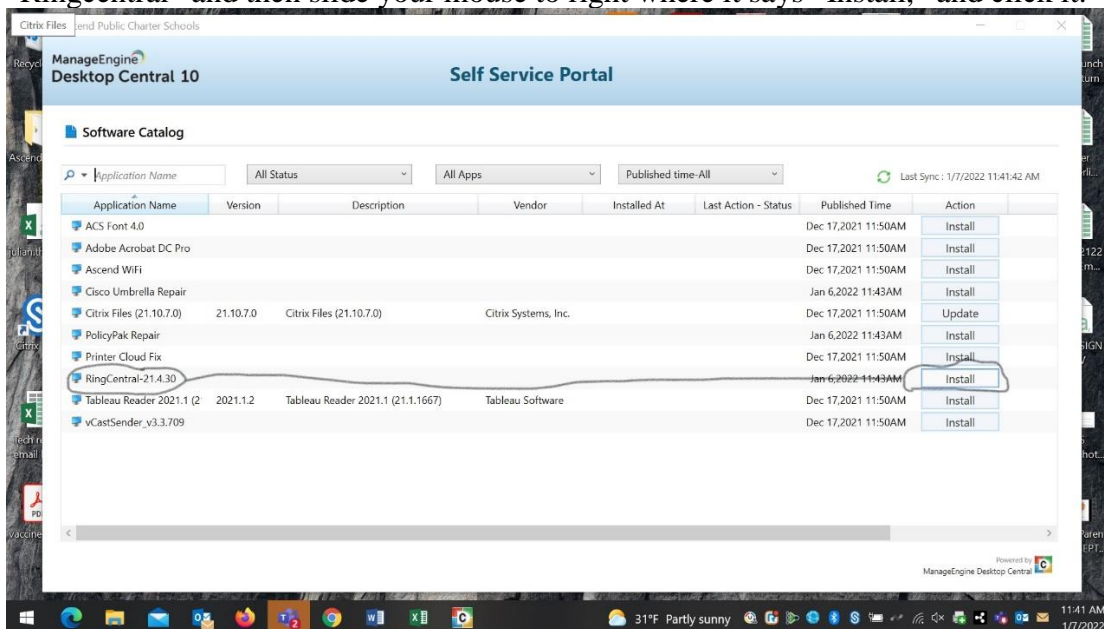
RingCentral" and then slide your mouse to right where it says "Install," and click it.

Citrix Files end Public Charter Schools

ManageEngine
Desktop Central 10

Self Service Portal

Software Catalog

Application Name | All Status | All Apps | Published time-All | Last Sync : 1/7/2022 11:41:42 AM

| Application Name | Version | Description | Vendor | Installed At | Last Action - Status | Published Time | Action |
|---|---|---|---|---|---|---|---|
| ACS Font 4.0 | | | | | | Dec 17,2021 11:50AM | Install |
| Adobe Acrobat DC Pro | | | | | | Dec 17,2021 11:50AM | Install |
| Ascend WiFi | | | | | | Dec 17,2021 11:50AM | Install |
| Cisco Umbrella Repair | | | | | | Jan 6,2022 11:43AM | Install |
| Citrix Files (21.10.7.0) | 21.10.7.0 | Citrix Files (21.10.7.0) | Citrix Systems, Inc. | | | Dec 17,2021 11:50AM | Update |
| PolicyPak Repair | | | | | | Jan 6,2022 11:43AM | Install |
| Printer Cloud Fix | | | | | | Dec 17,2021 11:50AM | Install |
| RingCentral-21.4.30 | | | | | | Jan 6,2022 11:43AM | Install |
| Tableau Reader 2021.1 (2 | 2021.1.2 | Tableau Reader 2021.1 (21.1.1667) | Tableau Software | | | Dec 17,2021 11:50AM | Install |
| vCastSender_v3.3.709 | | | | | | Dec 17,2021 11:50AM | Install |

Powered by
ManageEngine Desktop Central

Recycl Ascend julian.th Citrix Tech r email PDF vaccine unch turn er. rli... 2122 m... SIGN Paren EPT hot...

31°F Partly sunny 11:41 AM 1/7/2022